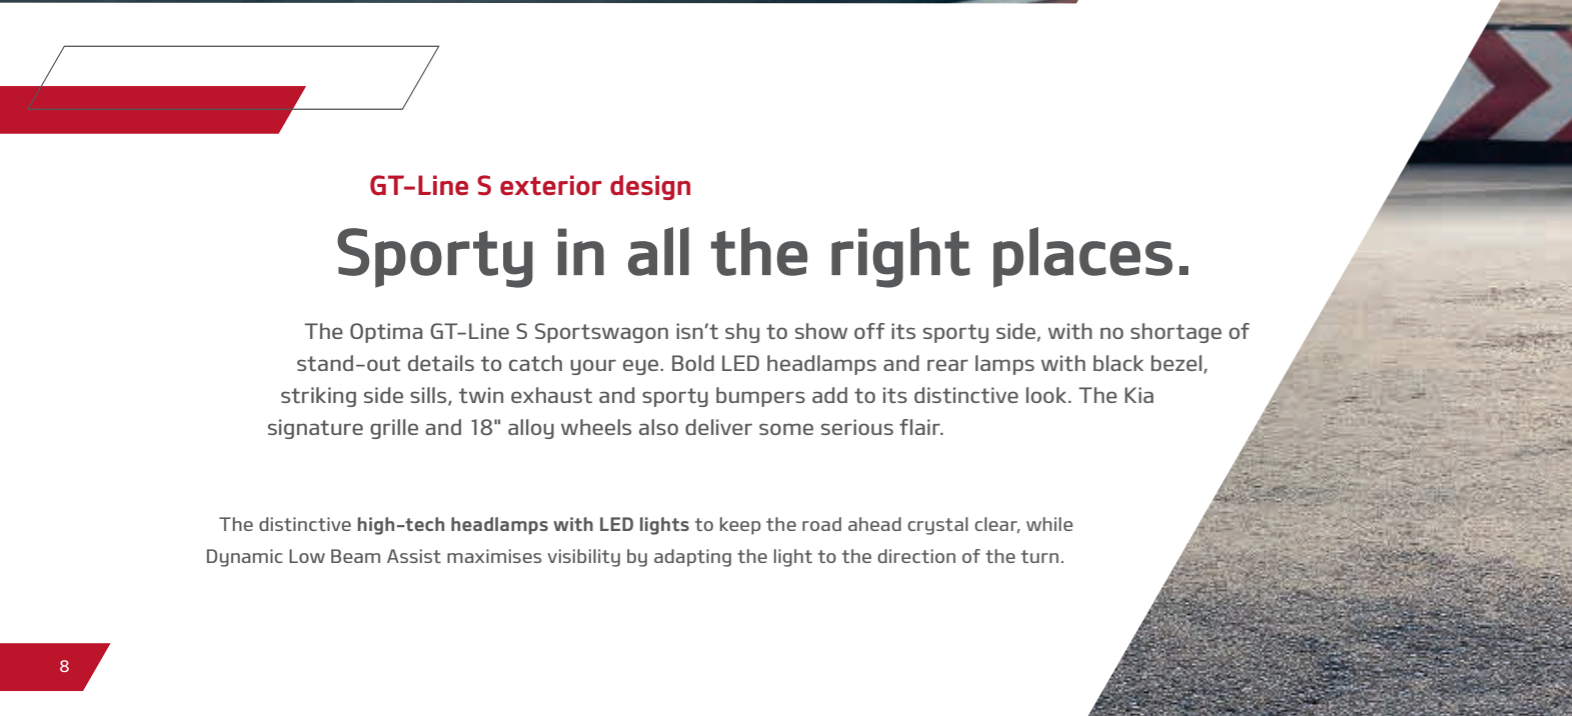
GT-Line S exterior design

Sporty in all the right places.

The Optima GT-Line S Sportswagon isn’t shy to show off its sporty side, with no shortage of stand-out details to catch your eye. Bold LED headlamps and rear lamps with black bezel, striking side sills, twin exhaust and sporty bumpers add to its distinctive look. The Kia signature grille and 18" alloy wheels also deliver some serious flair.

The distinctive high-tech headlamps with LED lights to keep the road ahead crystal clear, while Dynamic Low Beam Assist maximises visibility by adapting the light to the direction of the turn.

8